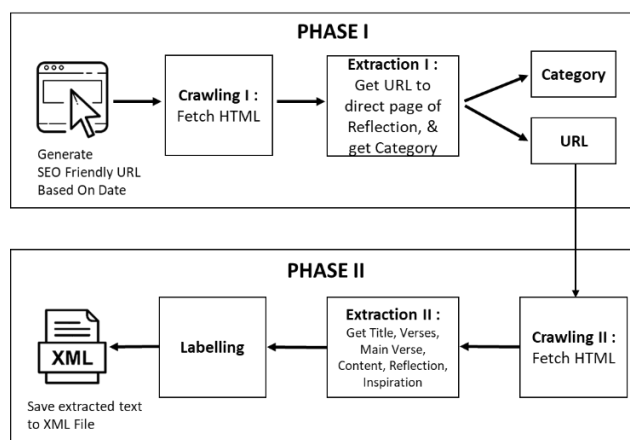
PHASE I

Generate
SEO Friendly URL
Based On Date

Crawling I :
Fetch HTML

Extraction I :
Get URL to direct page of Reflection, & get Category

Category

URL

PHASE II

XML

Save extracted text to XML File

Labelling

Extraction II :
Get Title, Verses, Main Verse, Content, Reflection, Inspiration

Crawling II :
Fetch HTML